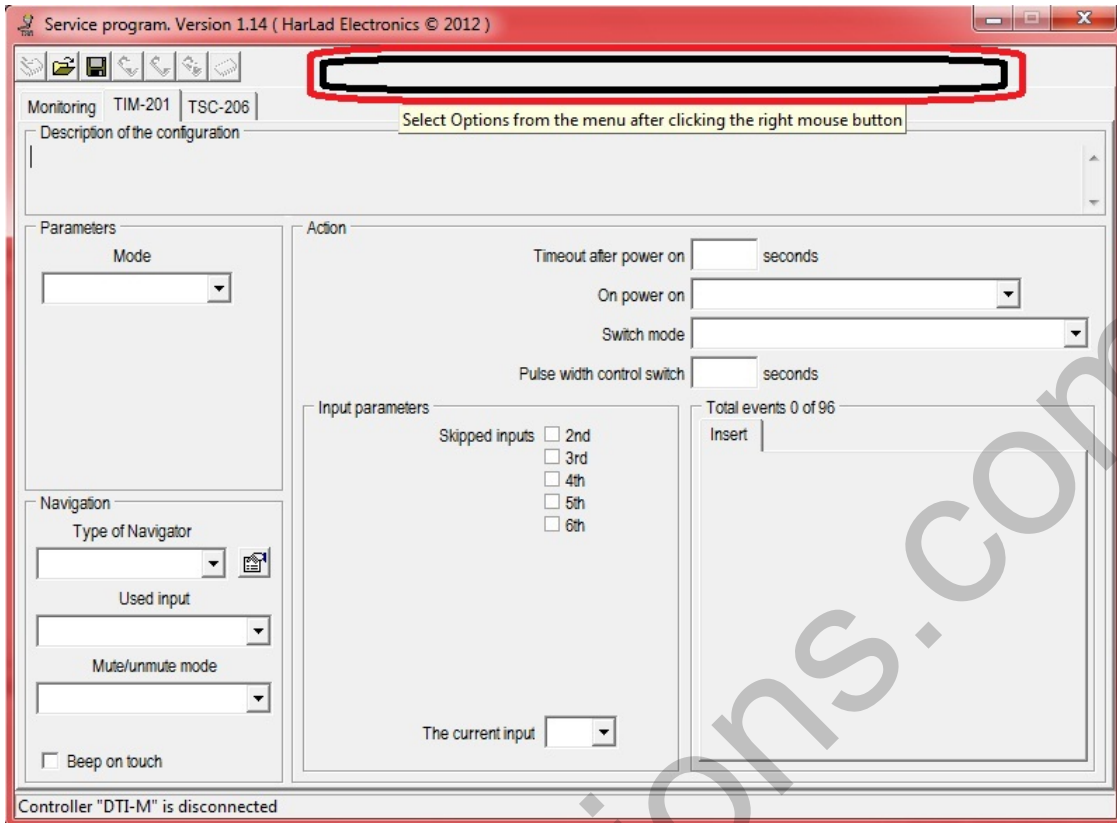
Service program. Version 1.14 ( HarLad Electronics © 2012 )

Monitoring TIM-201 TSC-206

Select Options from the menu after clicking the right mouse button

Description of the configuration

Parameters
Mode

Action
Timeout after power on seconds
On power on
Switch mode
Pulse width control switch seconds

Input parameters
Skipped inputs 2nd 3rd 4th 5th 6th

Total events 0 of 96
Insert

The current input

Navigation
Type of Navigator
Used input
Mute/unmute mode
Beep on touch

Controller "DTI-M" is disconnected

ons.co